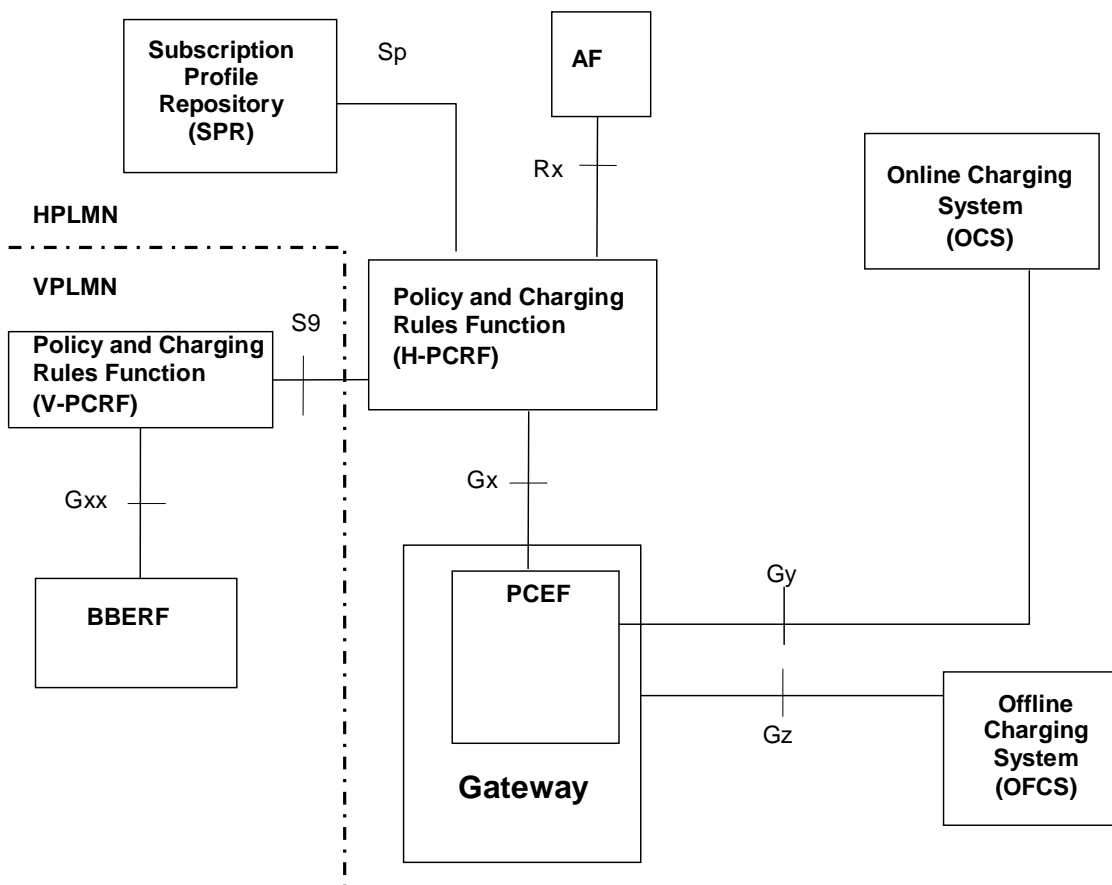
Subscription Profile Repository (SPR)

Sp

AF

Rx

Online Charging System (OCS)

HPLMN

VPLMN

Policy and Charging Rules Function (H-PCRF)

S9

Policy and Charging Rules Function (V-PCRF)

Gx

Gxx

BBERF

PCEF

Gy

Gz

Gateway

Offline Charging System (OFCS)